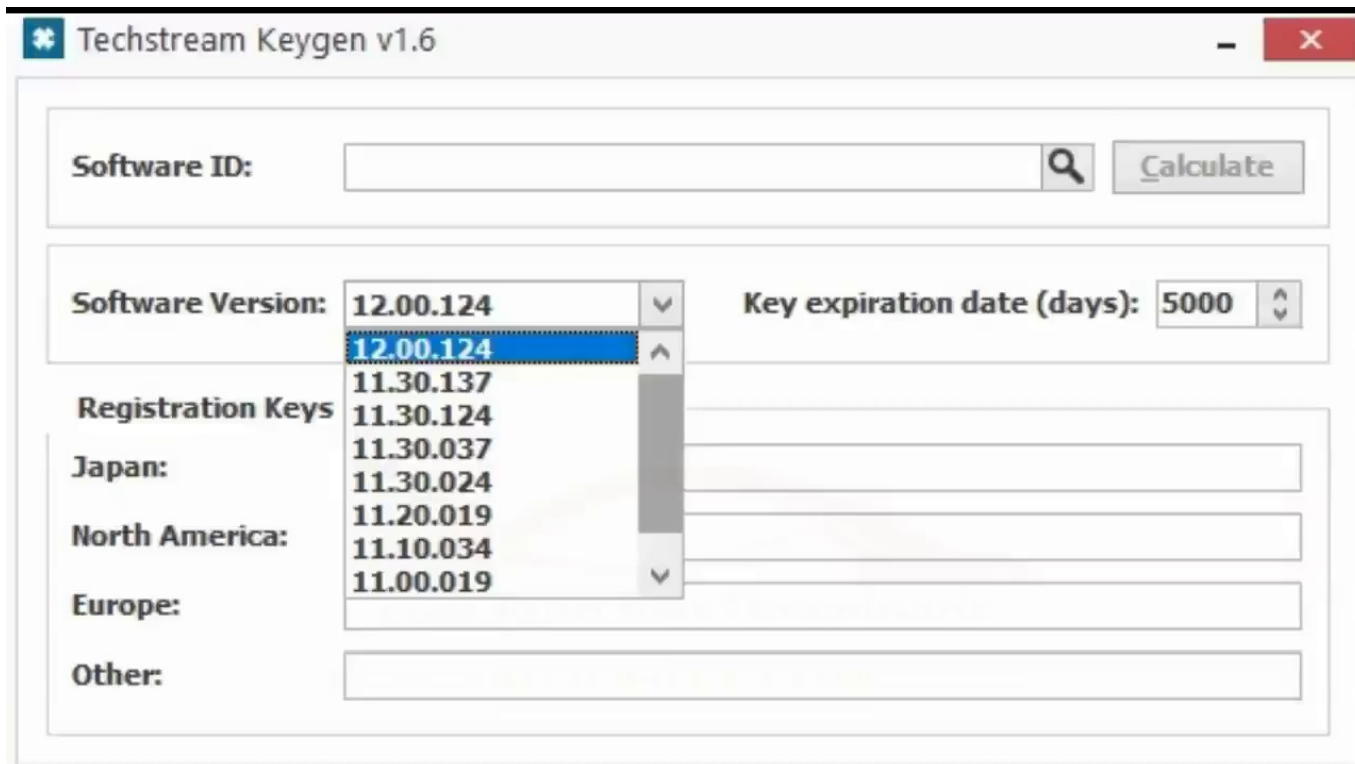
Techstream Keygen v1.6

Software ID:

Calculate

Software Version: 12.00.124

Key expiration date (days): 5000

12.00.124
11.30.137
11.30.124
11.30.037
11.30.024
11.20.019
11.10.034
11.00.019

Registration Keys

Japan:

North America:

Europe:

Other: